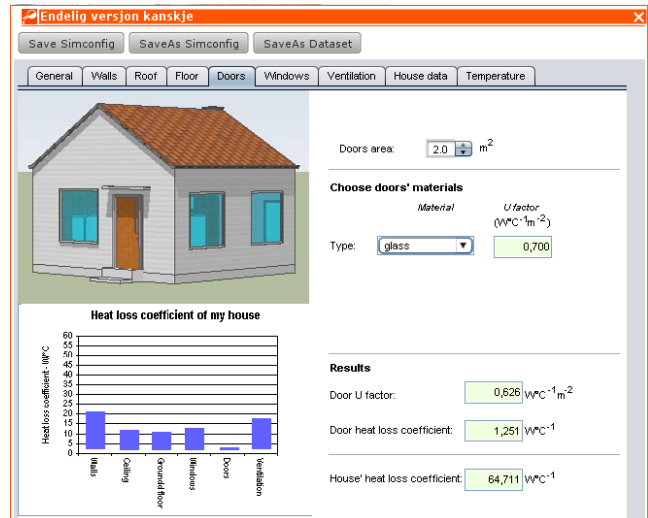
Endelig versjon kanskje

Save Simconfig | SaveAs Simconfig | SaveAs Dataset

General | Walls | Roof | Floor | Doors | Windows | Ventilation | House data | Temperature

Doors area: 2.0 $m^2$

Choose doors' materials

Material

U factor ($W°C^{-1}m^{-2}$)

Type: glass 0,700

Heat loss coefficient of my house

Heat loss coefficient - W/°C

60
55
50
45
40
35
30
25
20
15
10
5
0

Walls
Ceiling
Ground floor
Windows
Doors
Ventilation

Results

Door U factor: 0,626 $W°C^{-1}m^{-2}$

Door heat loss coefficient: 1,251 $W°C^{-1}$

House' heat loss coefficient: 64,711 $W°C^{-1}$